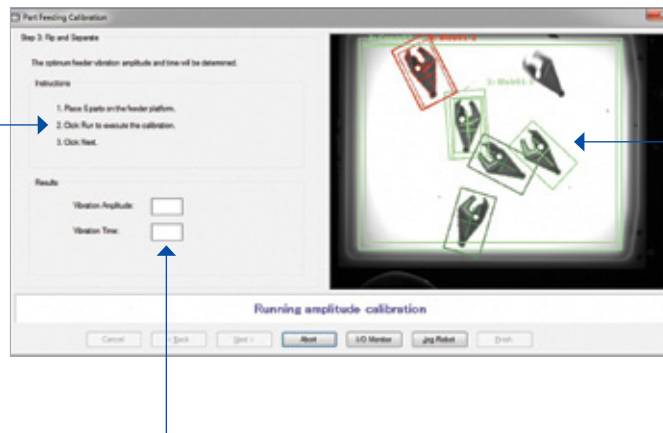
Part Feeding Calibration

Step 3: Flip and Separate

The optimum feeder vibration amplitude and time will be determined.

Instructions

1. Place 5 parts on the feeder platform.

2. Click Run to execute the calibration.

3. Click Next.

Results

Vibration Amplitude:

Vibration Time:

Running amplitude calibration

Cancel

< Back

Next >

Abort

I/O Monitor

Jog Robot

Finish